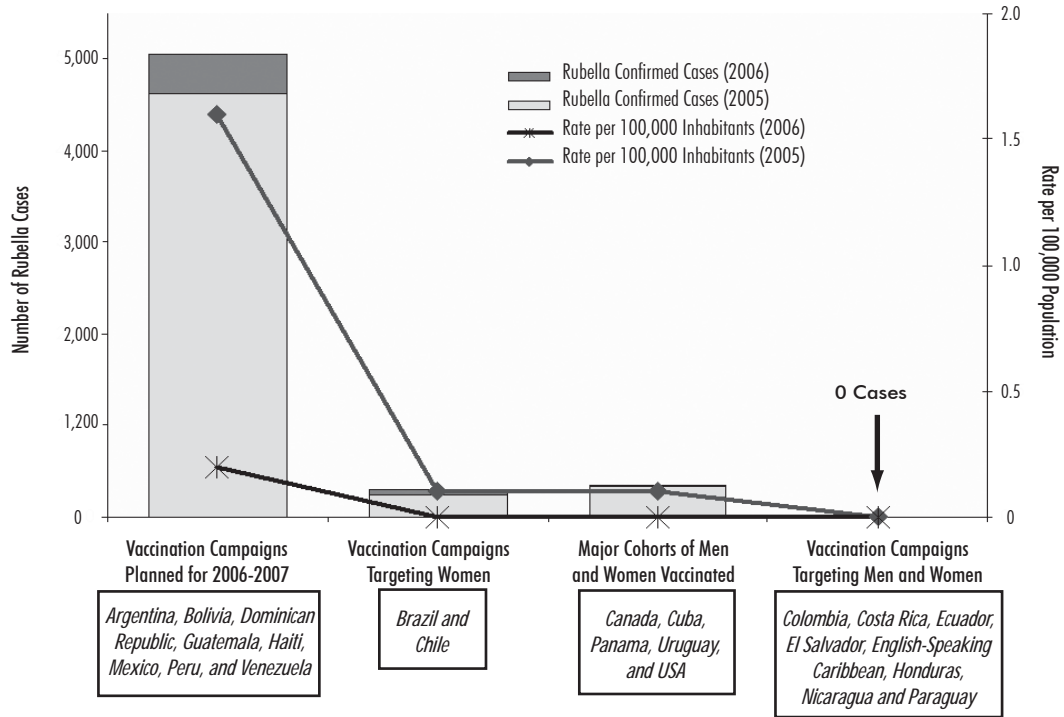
Number of Rubella Cases

5,000

4,000

3,000

2,000

1,200

0

Rate per 100,000 Population

2.0

1.5

1.0

0.5

0

Rubella Confirmed Cases (2006)

Rubella Confirmed Cases (2005)

Rate per 100,000 Inhabitants (2006)

Rate per 100,000 Inhabitants (2005)

0 Cases

Vaccination Campaigns Planned for 2006-2007

Argentina, Bolivia, Dominican Republic, Guatemala, Haiti, Mexico, Peru, and Venezuela

Vaccination Campaigns Targeting Women

Brazil and Chile

Major Cohorts of Men and Women Vaccinated

Canada, Cuba, Panama, Uruguay, and USA

Vaccination Campaigns Targeting Men and Women

Colombia, Costa Rica, Ecuador, El Salvador, English-Speaking Caribbean, Honduras, Nicaragua and Paraguay